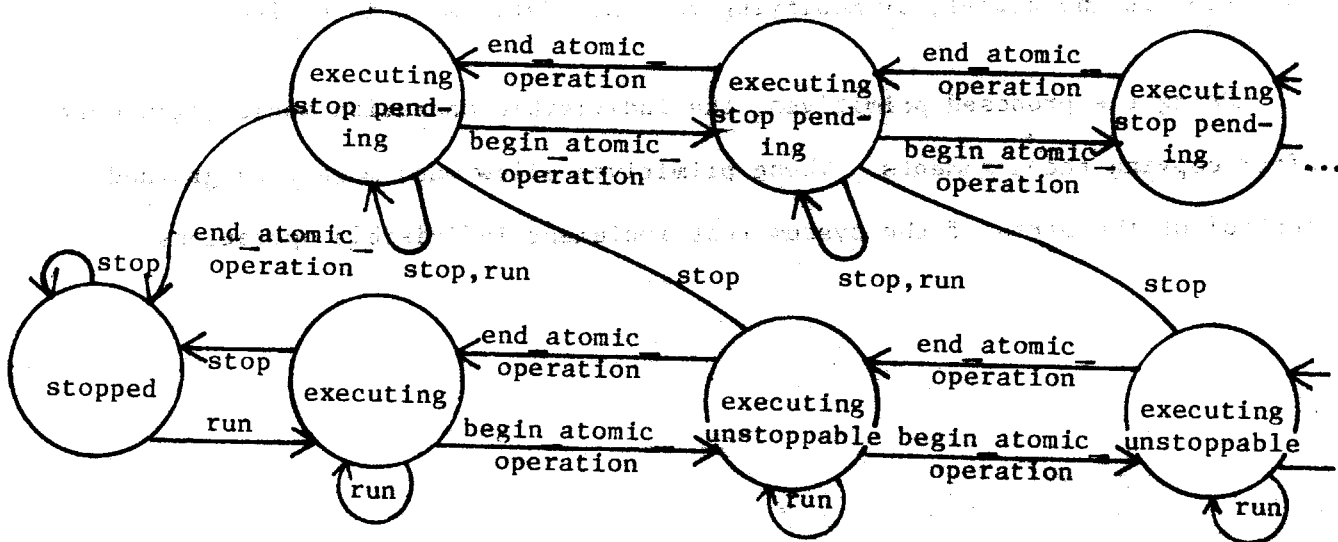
executing stop pending

end_atomic_operation

begin_atomic_operation

executing stop pending

end_atomic_operation

begin_atomic_operation

executing stop pending

...

end_atomic_operation

stop

stop, run

stop

stop, run

stop

stopped

stop

run

executing

run

end_atomic_operation

begin_atomic_operation

executing unstoppable

run

end_atomic_operation

begin_atomic_operation

executing unstoppable

run